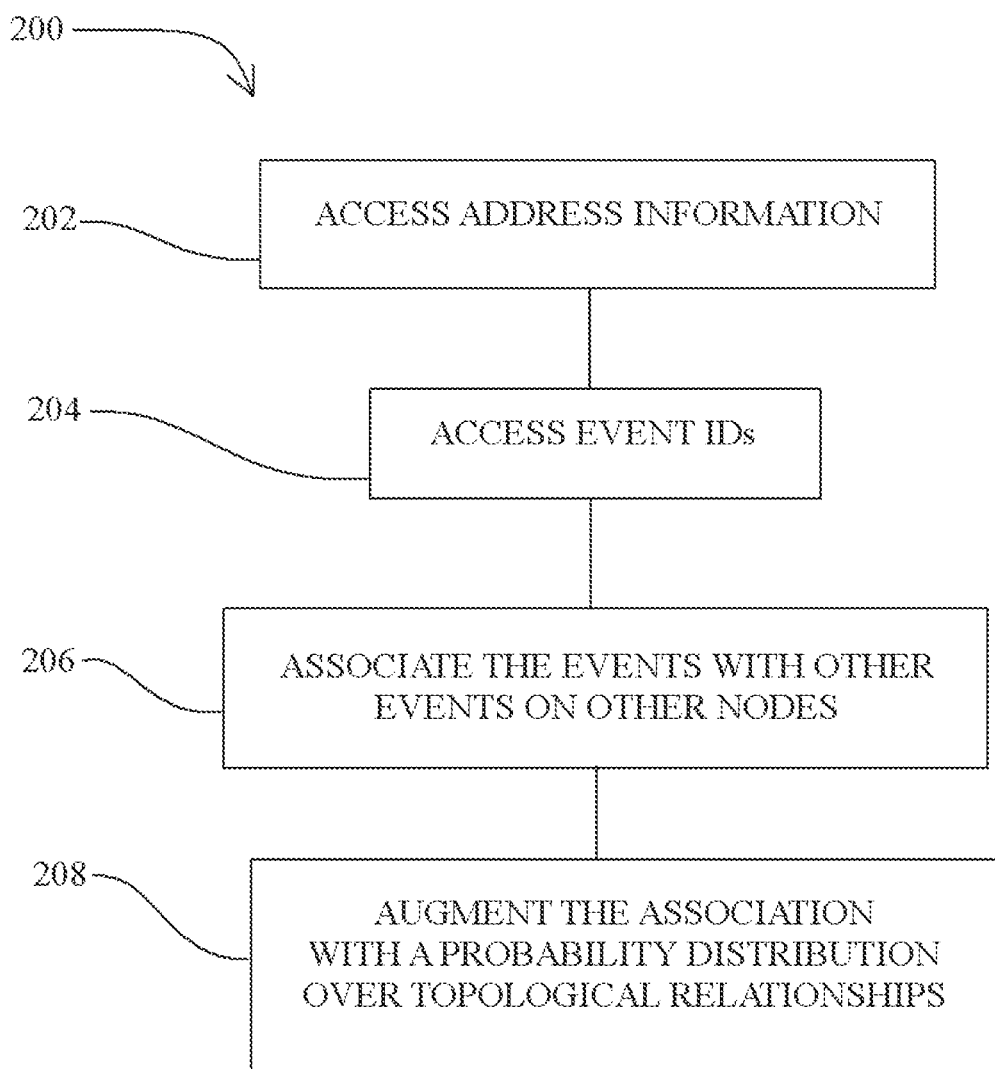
200

202

ACCESS ADDRESS INFORMATION

204

ACCESS EVENT IDs

206

ASSOCIATE THE EVENTS WITH OTHER EVENTS ON OTHER NODES

208

AUGMENT THE ASSOCIATION WITH A PROBABILITY DISTRIBUTION OVER TOPOLOGICAL RELATIONSHIPS